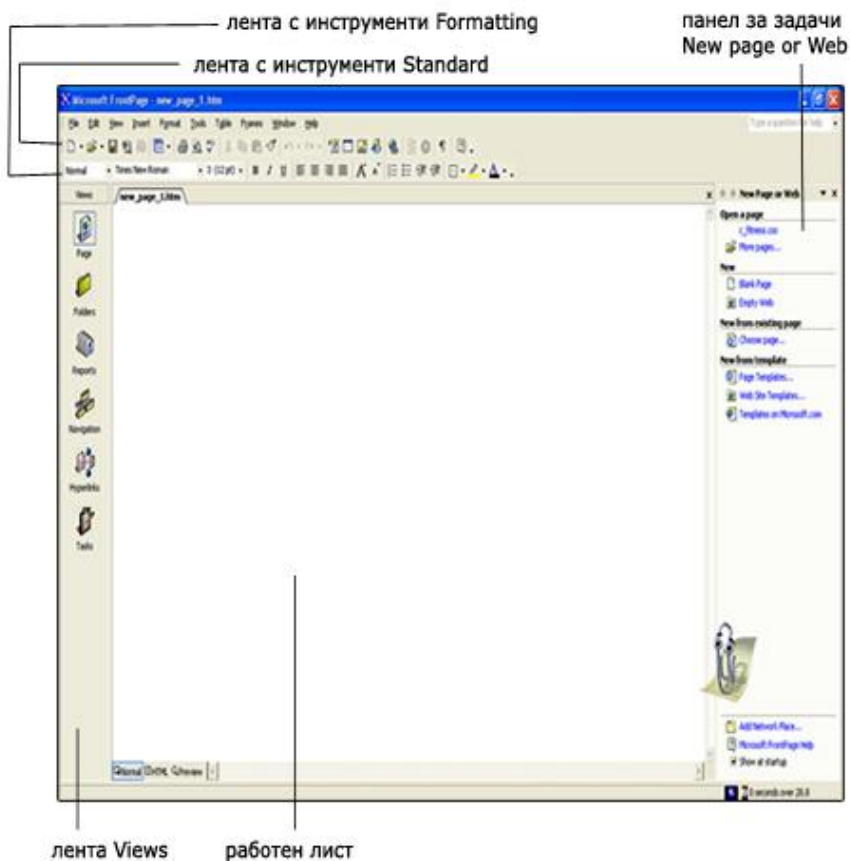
лента с инструменти Formatting

панел за задачи New page or Web

лента с инструменти Standard

Microsoft FrontPage - new_page_1.htm

File Edit View Insert Format Tools Table Frames Window Help

Type a question for help

Normal Times New Roman 3 (12 pt)

Views

new_page_1.htm

New Page or Web

Open a page

More pages...

New

Blank Page

Empty Web

New from existing page

Choose page...

New from template

Page Templates...

Web Site Templates...

Templates on Microsoft.com

Page

Folders

Reports

Navigation

Hyperlinks

Tasks

Add Network Place...

Microsoft FrontPage Help

Show at startup

Normal HTML Preview

0 seconds over 28.8

лента Views

работен лист